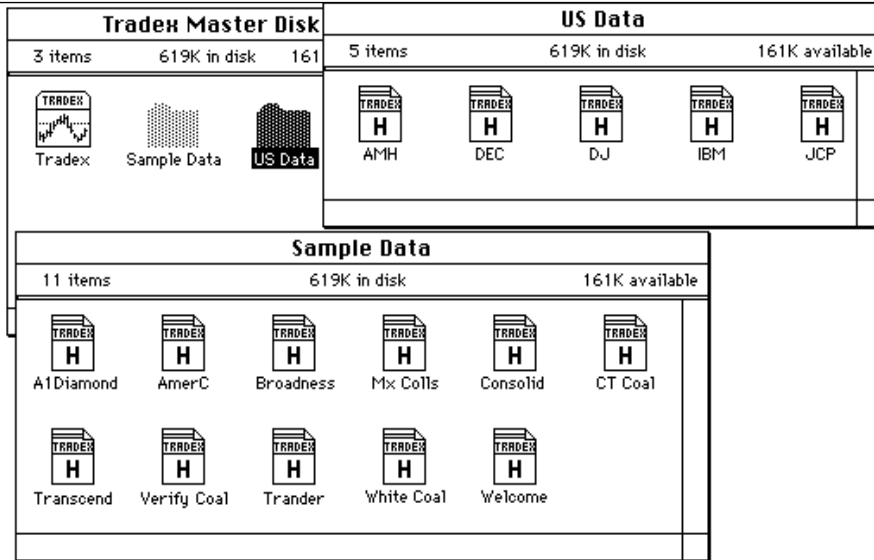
Tradex Master Disk

3 items 619K in disk 161

TRADEX
Tradex

Sample Data

US Data

US Data

5 items 619K in disk 161K available

TRADEX H
AMH

TRADEX H
DEC

TRADEX H
DJ

TRADEX H
IBM

TRADEX H
JCP

Sample Data

11 items 619K in disk 161K available

TRADEX H
A1Diamond

TRADEX H
AmerC

TRADEX H
Broadness

TRADEX H
Mx Colls

TRADEX H
Consolid

TRADEX H
CT Coal

TRADEX H
Transcend

TRADEX H
Verify Coal

TRADEX H
Trander

TRADEX H
White Coal

TRADEX H
Welcome